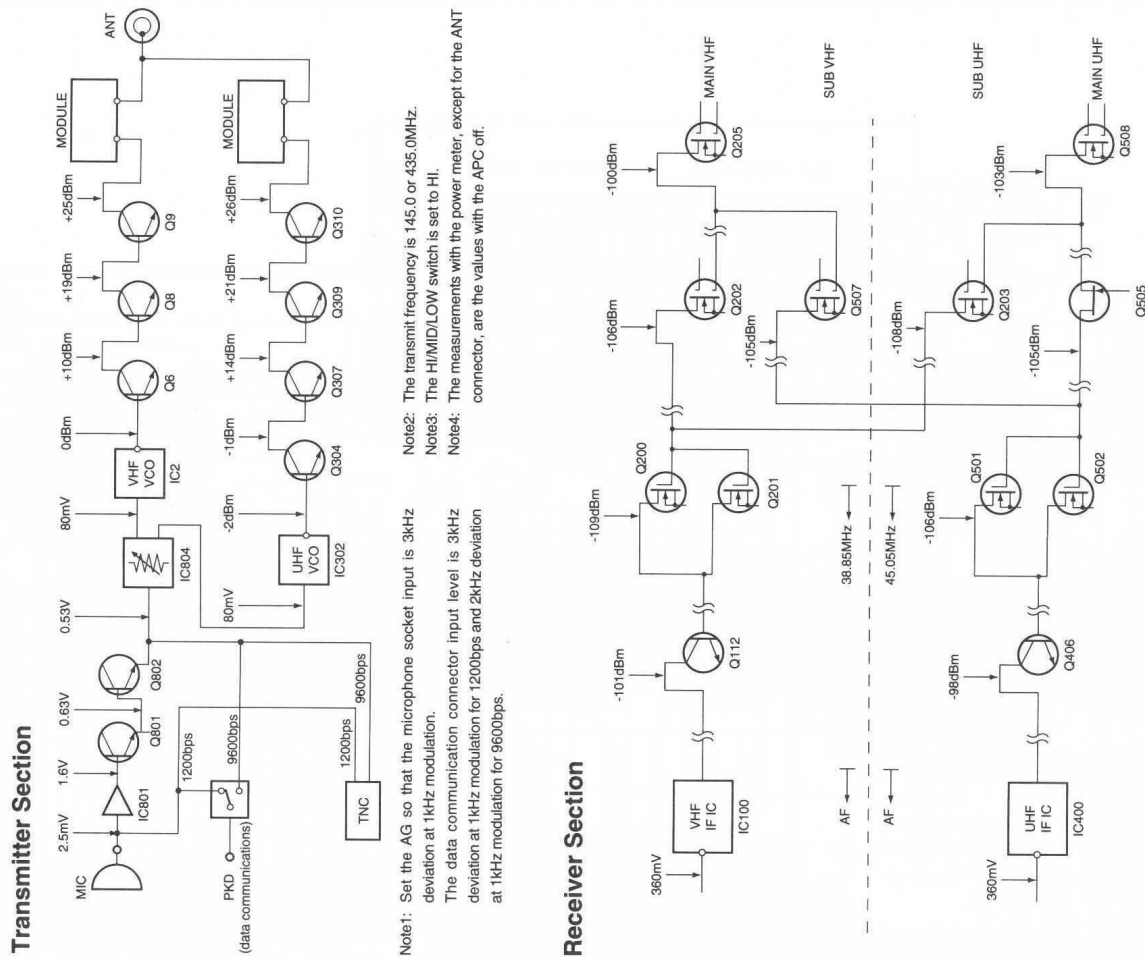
Transmitter Section

MIC
2.5mV
IC801
1.6V
Q801
0.63V
Q802
0.53V
IC804
80mV
VHF VCO
IC2
0dBm
Q6
+10dBm
Q8
+19dBm
Q9
+25dBm
MODULE
ANT
1200bps
9600bps
PKD
(data communications)
TNC
1200bps
9600bps
9600bps
80mV
UHF VCO
IC302
-2dBm
Q304
-1dBm
Q307
+14dBm
Q309
+21dBm
Q310
+26dBm
MODULE

Note1: Set the AG so that the microphone socket input is 3kHz deviation at 1kHz modulation.
The data communication connector input level is 3kHz deviation at 1kHz modulation for 1200bps and 2kHz deviation at 1kHz modulation for 9600bps.

Note2: The transmit frequency is 145.0 or 435.0MHz.
Note3: The HI/MID/LOW switch is set to HI.
Note4: The measurements with the power meter, except for the ANT connector, are the values with the APC off.

Receiver Section

360mV
VHF IF IC
IC100
-101dBm
Q112
-109dBm
Q200
Q201
-106dBm
Q202
-105dBm
Q507
-100dBm
Q205
MAIN VHF
SUB VHF
AF
38.85MHz
AF
45.05MHz
360mV
UHF IF IC
IC400
-98dBm
Q406
-106dBm
Q501
Q502
-105dBm
-108dBm
Q203
Q505
-103dBm
Q508
MAIN UHF
SUB UHF